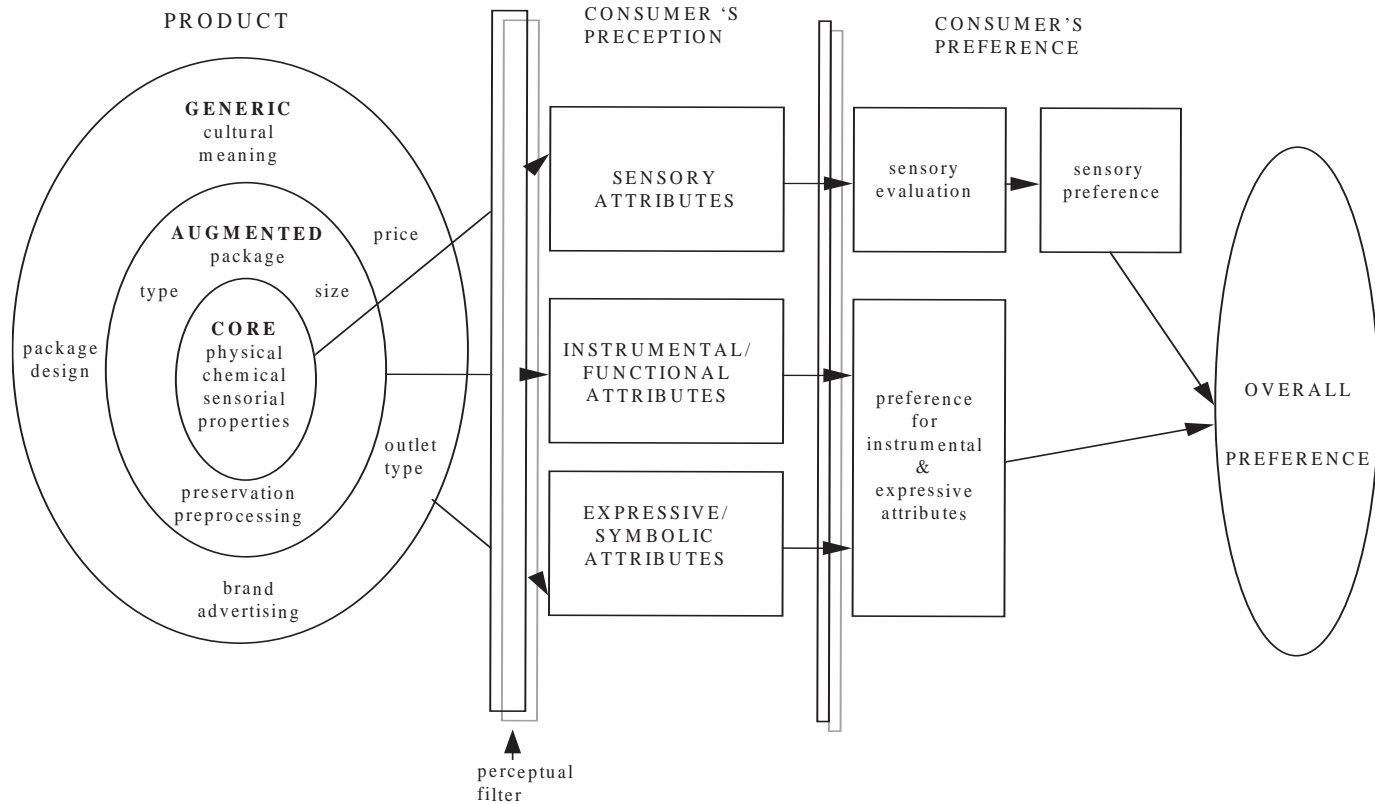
PRODUCT

CONSUMER 'S PRECEPTION

CONSUMER'S PREFERENCE

GENERIC
cultural meaning

AUGMENTED
package

price

type

size

CORE
physical chemical sensorial properties

package design

outlet type

preservation preprocessing

brand advertising

SENSORY ATTRIBUTES

INSTRUMENTAL/ FUNCTIONAL ATTRIBUTES

EXPRESSIVE/ SYMBOLIC ATTRIBUTES

sensory evaluation

sensory preference

preference for instrumental & expressive attributes

OVERALL

PREFERENCE

perceptual filter